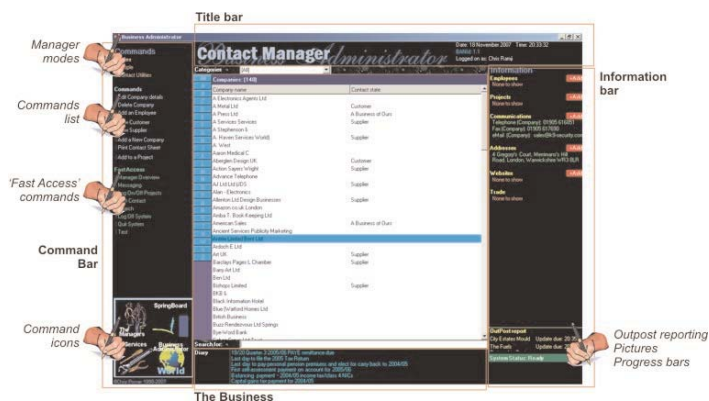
Title bar

Manager modes

Commands list

'Fast Access' commands

Command Bar

Command icons

Information bar

Outpost reporting
Pictures
Progress bars

The Business

Business Administrator

Contact Manager

Administrator

Date: 18 November 2007 Time: 20:33:32
Logged on as: Chris Rumji

Commands

Contact Utilities

Commands
Edit Company details
Delete Company
Add an Employee
Customer
Supplier
Add a New Company
Print Contact Sheet
Add to a Project

Fast Access
Manager Overview
Messaging
Projects
Contact
Search
Log Off System
Quit System
Test

SpringBoard
The Manager's
Business
World

Categories (All)

Companies: (140)

| Company name | Contact state |
|---|---|
| A Electronics Agents Ltd | |
| A Metal Ltd | Customer |
| A Press Ltd | A Business of Ours |
| A Services Services | Supplier |
| A Stephenson S | |
| A. Raven Services World | Supplier |
| A. West | |
| Aaron Medical C | |
| Abingdon Design UK | Customer |
| Action Sayers Wright | Supplier |
| Advance Telephone | |
| AJ Ltd Ltd UDS | Supplier |
| Alan - Electronics | |
| Allenton Ltd Design Businesses | Supplier |
| Amazon.co.uk London | |
| Amba T. Book Keeping Ltd | |
| American Sales | A Business of Ours |
| Ancient Services Publicity Marketing | |
| Action Limited Band Ltd | |
| Antioch E Ltd | |
| Art UK | Supplier |
| Barclays Pages L Chamber | Supplier |
| Barry Art Ltd | |
| Ben Ltd | |
| Bishops Limited | Supplier |
| BKB S | |
| Black Information Hotel | |
| Blue Watford Homes Ltd | |
| British Business | |
| Buzz Rendezvous Ltd Springs | |
| Byrd Hold Bank | |

Search for:

Diary

Information
Employees
None to show
Projects
None to show
Communications
Telephone (Company): 01905 616851
Fax (Company): 01905 617690
eMail (Company): sales@k9-security.com
Addresses
A Goggin's Court, Merimand's Hill Road, London, Warwickshire W10 8LR
Websites
None to show
Trade
None to show

OutPost report
City Estates Mould Update due 20
The Fads Update due 20

System Status: Ready